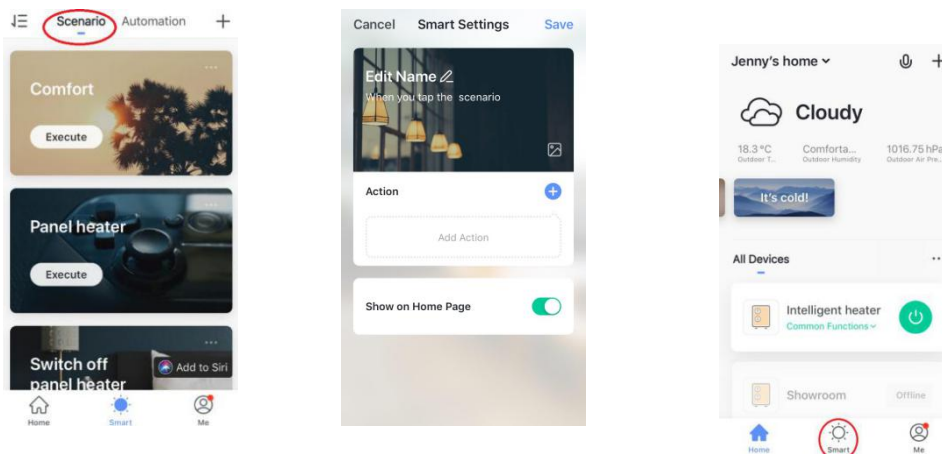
Scenario Automation +

Comfort
Execute

Panel heater
Execute

Switch off panel heater
Add to Siri

Home Smart Me

Cancel Smart Settings Save

Edit Name
When you tap the scenario

Action
Add Action

Show on Home Page

Jenny's home

Cloudy

18.3 °C
Outdoor T...
Comforta...
Outdoor Humidity
1016.75 hPa
Outdoor Air Pre...

It's cold!

All Devices

Intelligent heater
Common Functions

Showroom
Offline

Home Smart Me